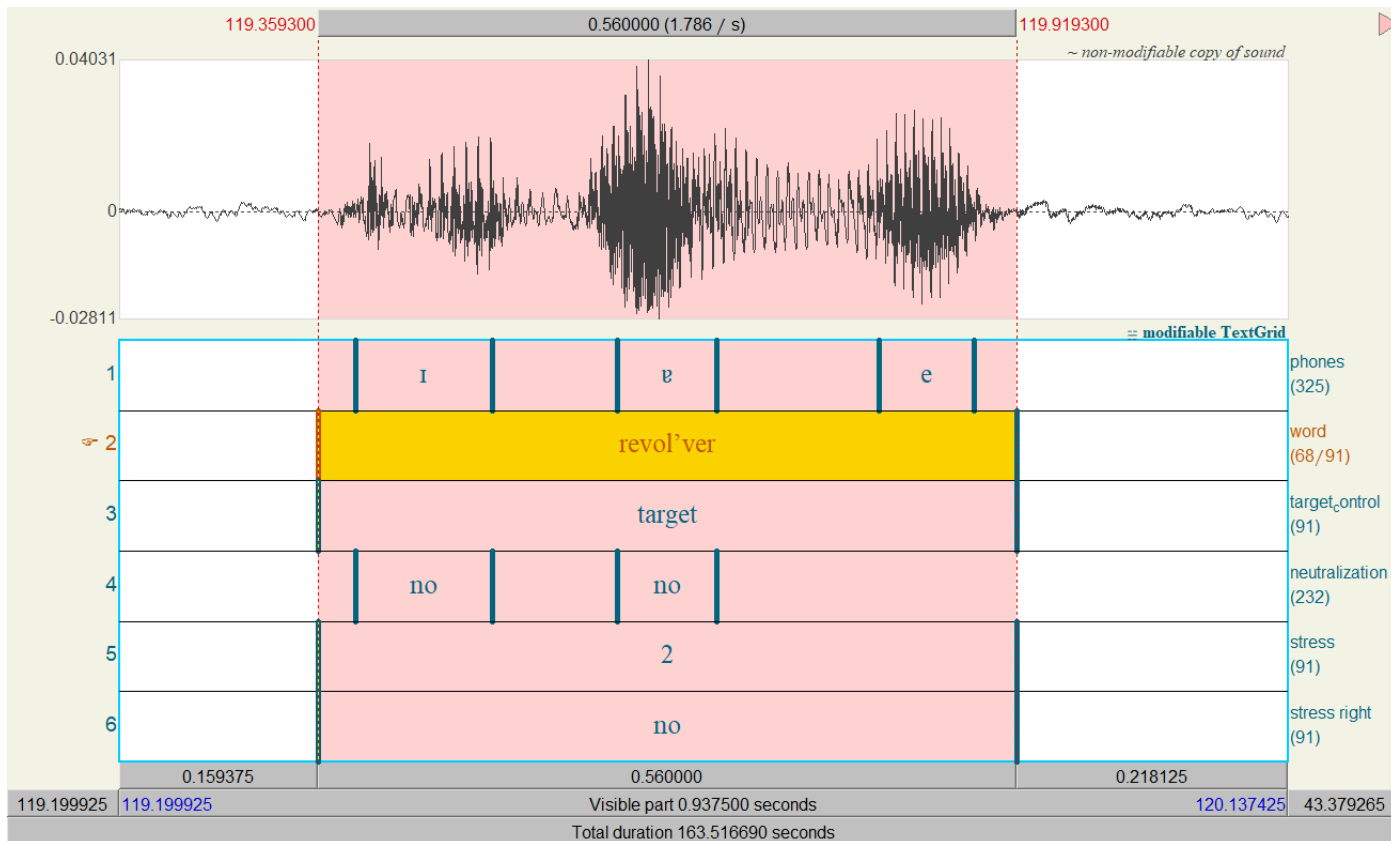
119.359300 0.560000 (1.786 / s) 119.919300

0.04031

~ non-modifiable copy of sound

0

-0.02811

modifiable TextGrid

| | | | |
|---|---|---|---|
| 1 | | ɪ ɐ e | phones (325) |
| 2 | | revol’ver | word (68/91) |
| 3 | | target | target$_c$ontrol (91) |
| 4 | | no no | neutralization (232) |
| 5 | | 2 | stress (91) |
| 6 | | no | stress right (91) |

0.159375 0.560000 0.218125

119.199925 119.199925 Visible part 0.937500 seconds 120.137425 43.379265

Total duration 163.516690 seconds